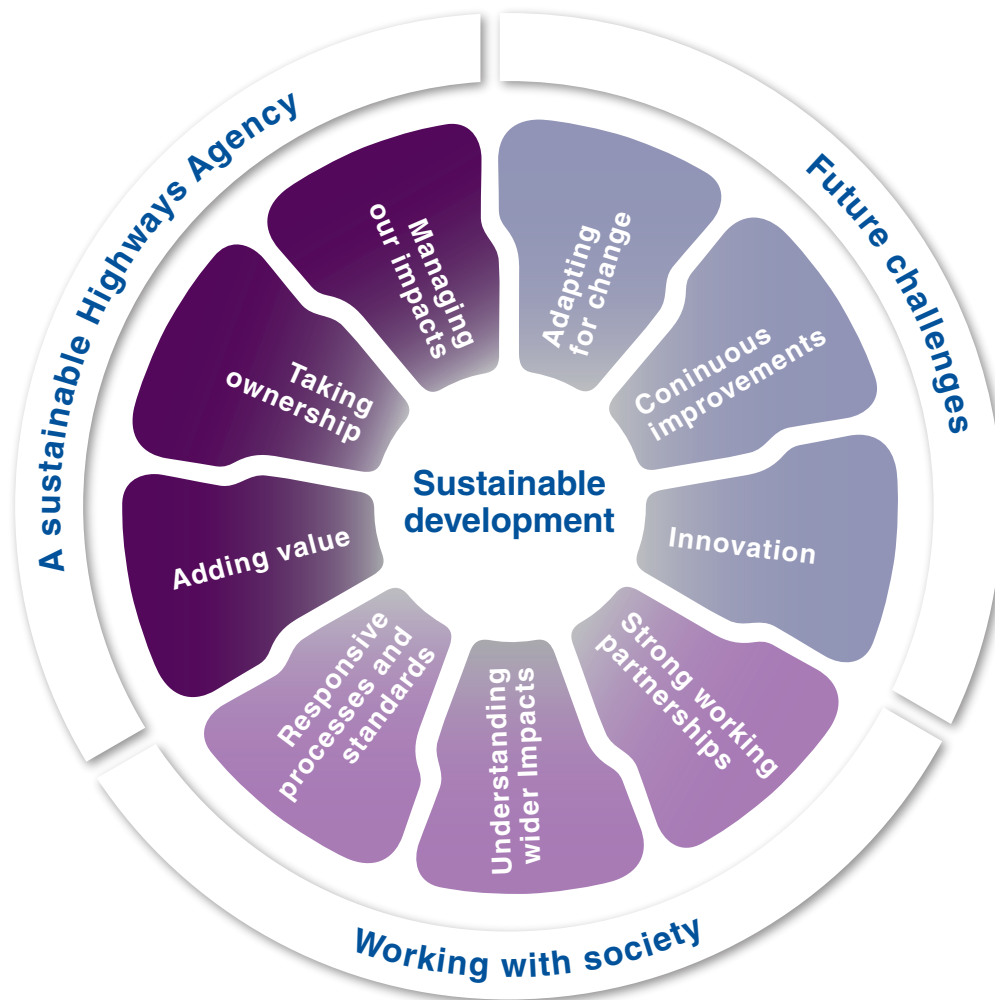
A sustainable Highways Agency

Future challenges

Working with society

Sustainable development

Managing our impacts

Adapting for change

Coninuous improvements

Innovation

Strong working partnerships

Understanding wider Impacts

Responsive processes and standards

Adding value

Taking ownership